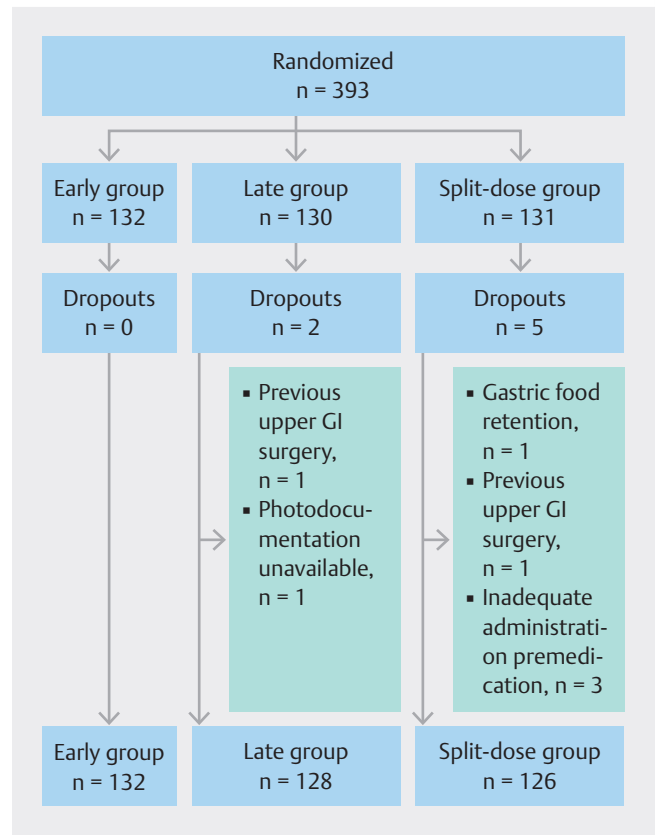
Randomized
n = 393

Early group
n = 132

Late group
n = 130

Split-dose group
n = 131

Dropouts
n = 0

Dropouts
n = 2

Dropouts
n = 5

▪ Previous upper GI surgery, n = 1
▪ Photodocumentation unavailable, n = 1

▪ Gastric food retention, n = 1
▪ Previous upper GI surgery, n = 1
▪ Inadequate administration premedication, n = 3

Early group
n = 132

Late group
n = 128

Split-dose group
n = 126